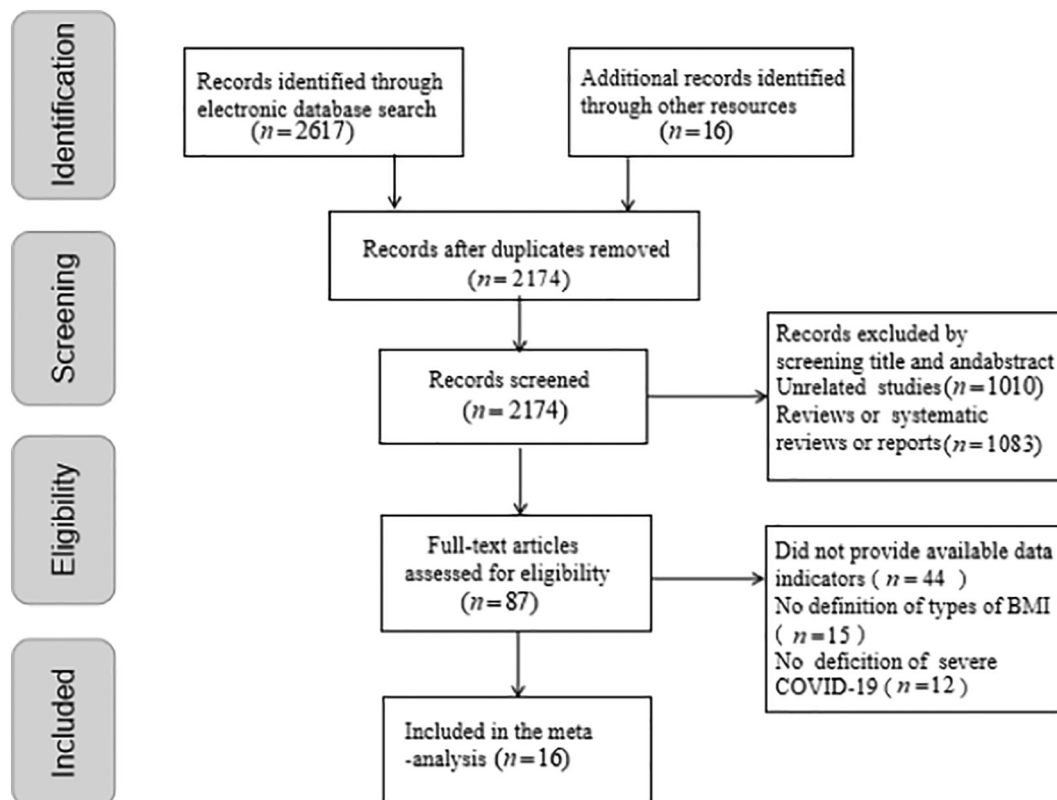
Identification

Records identified through electronic database search ($n=2617$)

Additional records identified through other resources ($n=16$)

Screening

Records after duplicates removed ($n=2174$)

Records screened ($n=2174$)

Records excluded by screening title and andabstract Unrelated studies($n=1010$) Reviews or systematic reviews or reports($n=1083$)

Eligibility

Full-text articles assessed for eligibility ($n=87$)

Did not provide available data indicators ( $n=44$ ) No definition of types of BMI ( $n=15$ ) No deficition of severe COVID-19 ( $n=12$ )

Included

Included in the meta -analysis ($n=16$)